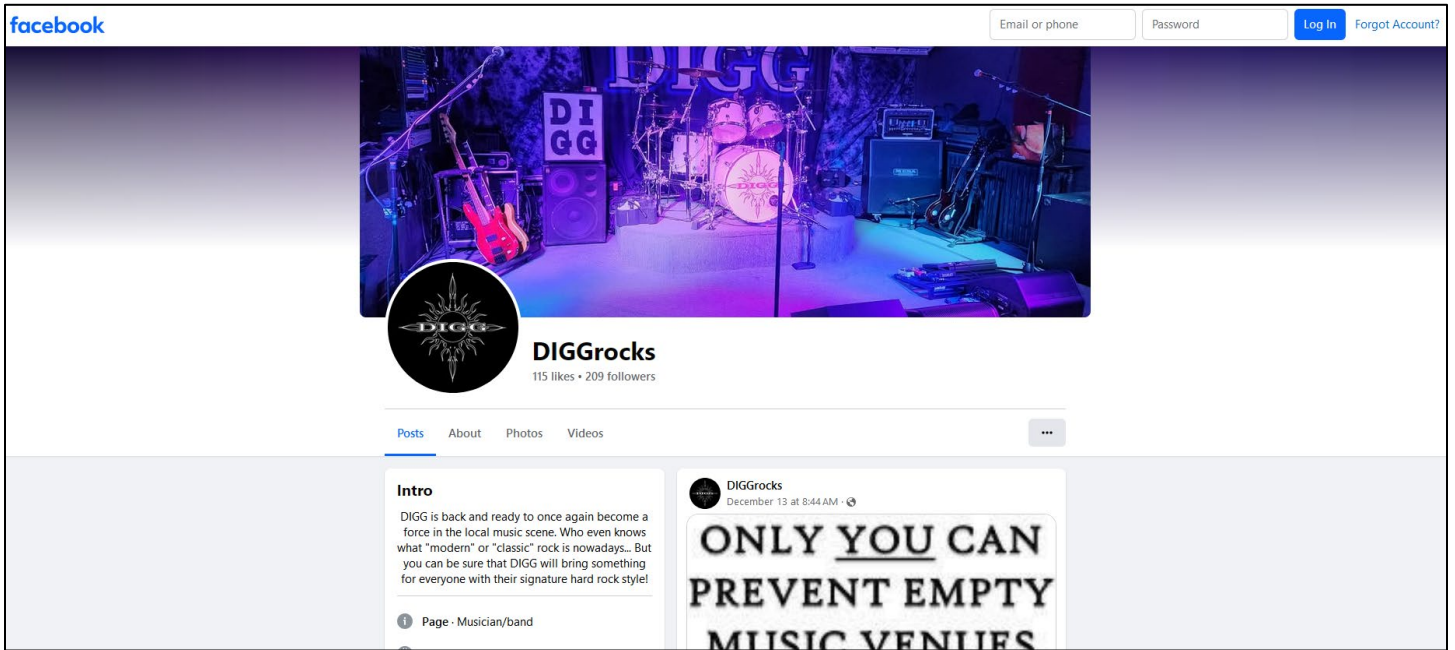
facebook

Email or phone

Password

Log In

Forgot Account?

DIGG

DI
GG

DIGG

DIGG

DIGGrocks

115 likes • 209 followers

Posts

About

Photos

Videos

...

Intro

DIGG is back and ready to once again become a force in the local music scene. Who even knows what "modern" or "classic" rock is nowadays... But you can be sure that DIGG will bring something for everyone with their signature hard rock style!

Page · Musician/band

DIGGrocks

December 13 at 8:44 AM ·

ONLY YOU CAN PREVENT EMPTY MUSIC VENUES